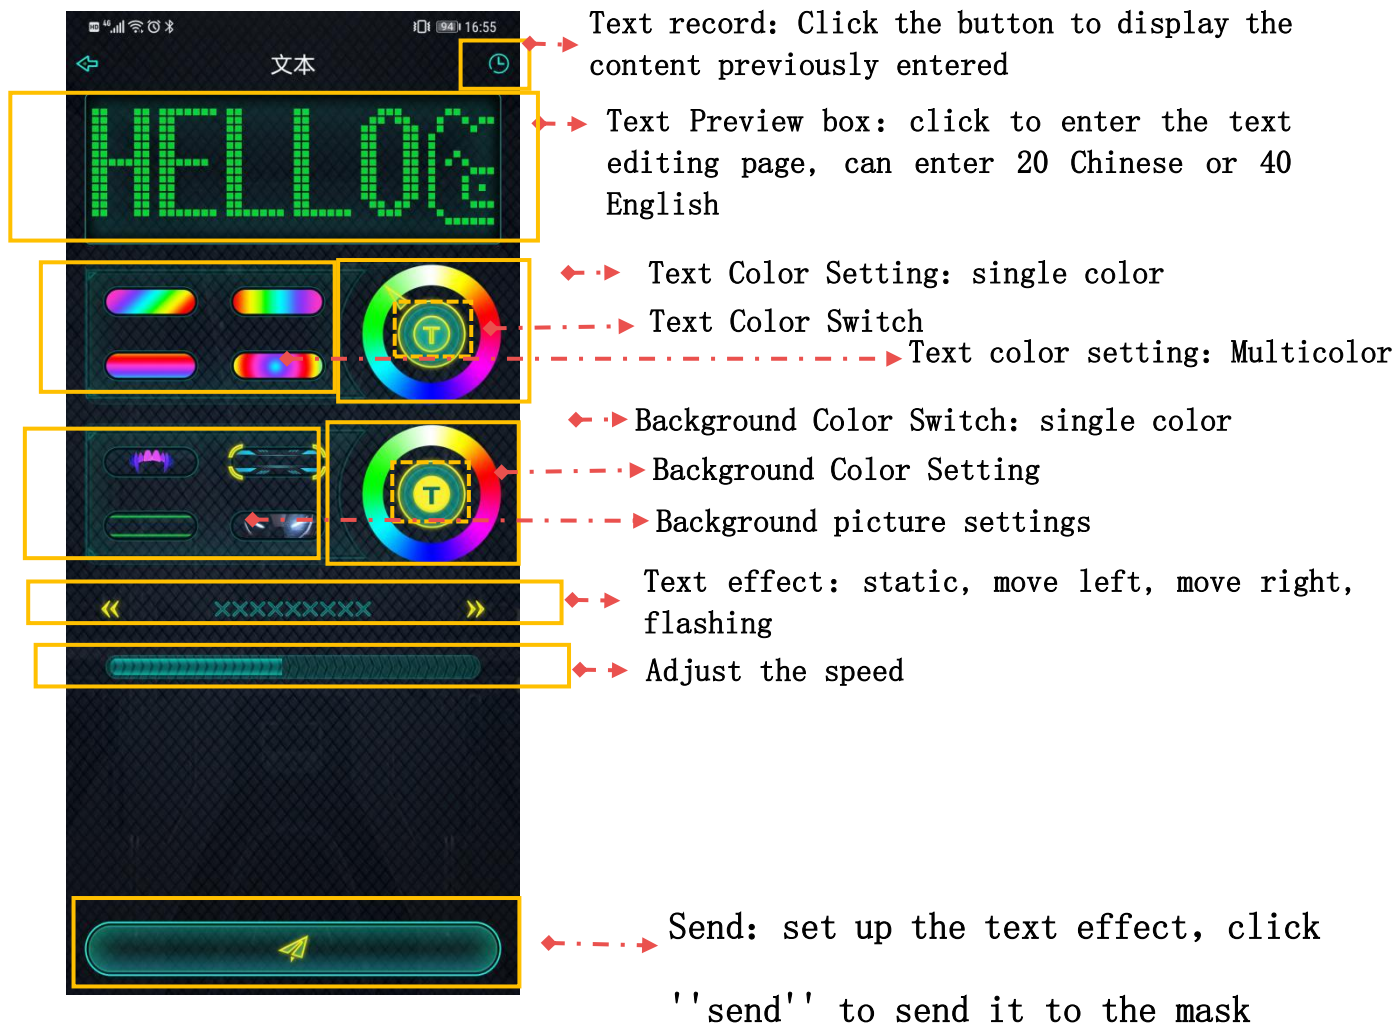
94 16:55

文本

HELLO

T

T

XXXXXXXXX

Text record: Click the button to display the content previously entered

Text Preview box: click to enter the text editing page, can enter 20 Chinese or 40 English

Text Color Setting: single color

Text Color Switch

Text color setting: Multicolor

Background Color Switch: single color

Background Color Setting

Background picture settings

Text effect: static, move left, move right, flashing

Adjust the speed

Send: set up the text effect, click

''send'' to send it to the mask